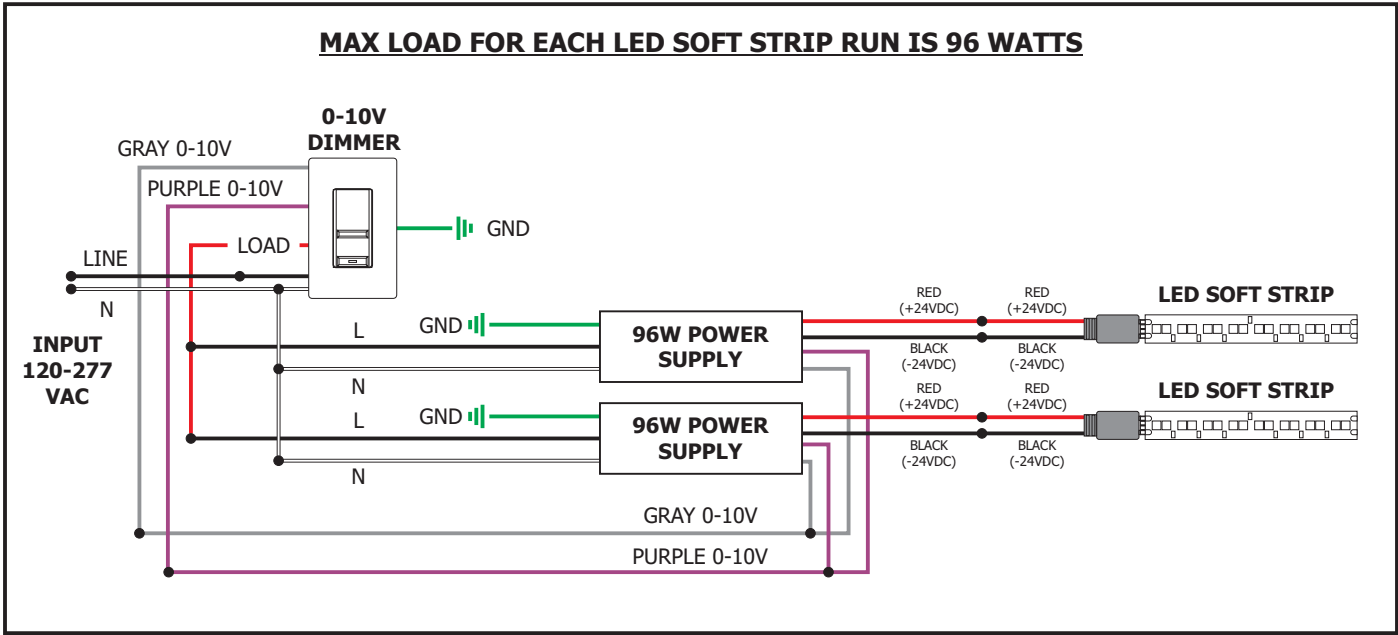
MAX LOAD FOR EACH LED SOFT STRIP RUN IS 96 WATTS

0-10V DIMMER

GRAY 0-10V

PURPLE 0-10V

LOAD

GND

LINE

N

INPUT 120-277 VAC

L

N

GND

96W POWER SUPPLY

L

N

GND

96W POWER SUPPLY

RED (+24VDC)

RED (+24VDC)

BLACK (-24VDC)

BLACK (-24VDC)

LED SOFT STRIP

RED (+24VDC)

RED (+24VDC)

BLACK (-24VDC)

BLACK (-24VDC)

LED SOFT STRIP

GRAY 0-10V

PURPLE 0-10V